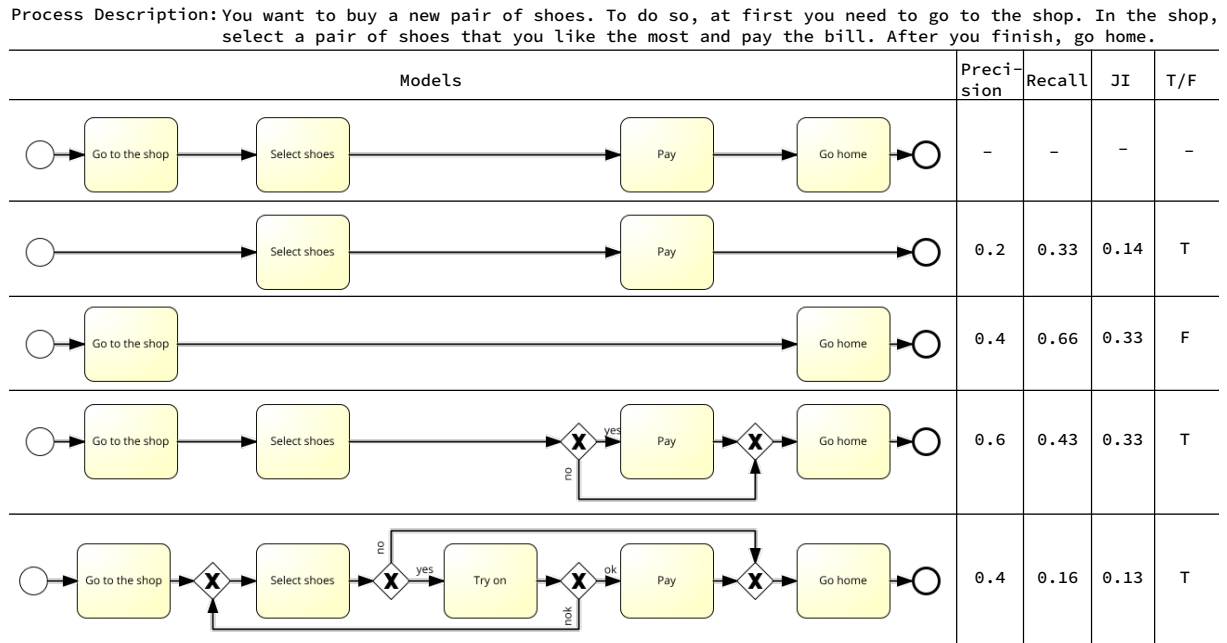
Process Description: You want to buy a new pair of shoes. To do so, at first you need to go to the shop. In the shop, select a pair of shoes that you like the most and pay the bill. After you finish, go home.

| Models | Precision | Recall | JI | T/F |
|---|---|---|---|---|
| Go to the shop → Select shoes → Pay → Go home | – | – | – | – |
| Select shoes → Pay | 0.2 | 0.33 | 0.14 | T |
| Go to the shop → Go home | 0.4 | 0.66 | 0.33 | F |
| Go to the shop → Select shoes → X (yes → Pay; no) → X → Go home | 0.6 | 0.43 | 0.33 | T |
| Go to the shop → X → Select shoes → X (yes → Try on; no) → X (ok → Pay; nok) → X → Go home | 0.4 | 0.16 | 0.13 | T |